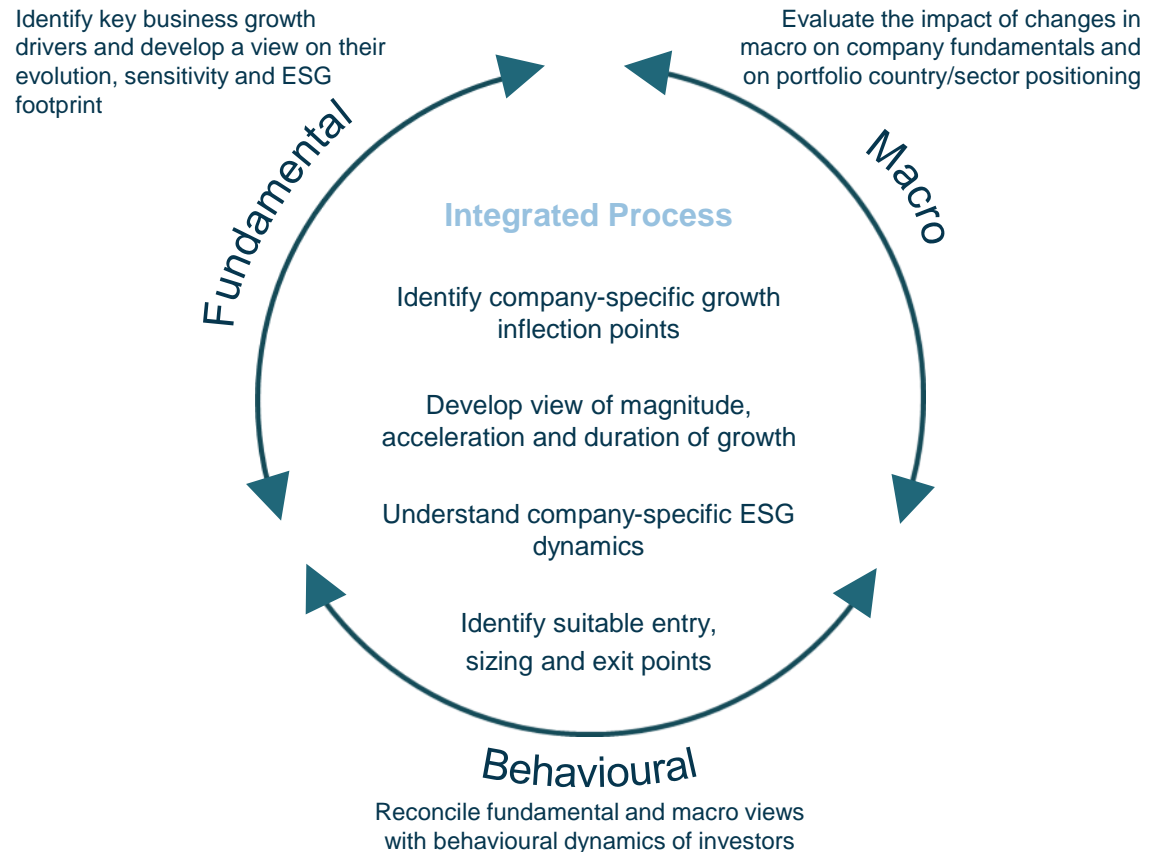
Identify key business growth drivers and develop a view on their evolution, sensitivity and ESG footprint

Evaluate the impact of changes in macro on company fundamentals and on portfolio country/sector positioning

Fundamental

Macro

Integrated Process

Identify company-specific growth inflection points

Develop view of magnitude, acceleration and duration of growth

Understand company-specific ESG dynamics

Identify suitable entry, sizing and exit points

Behavioural

Reconcile fundamental and macro views with behavioural dynamics of investors